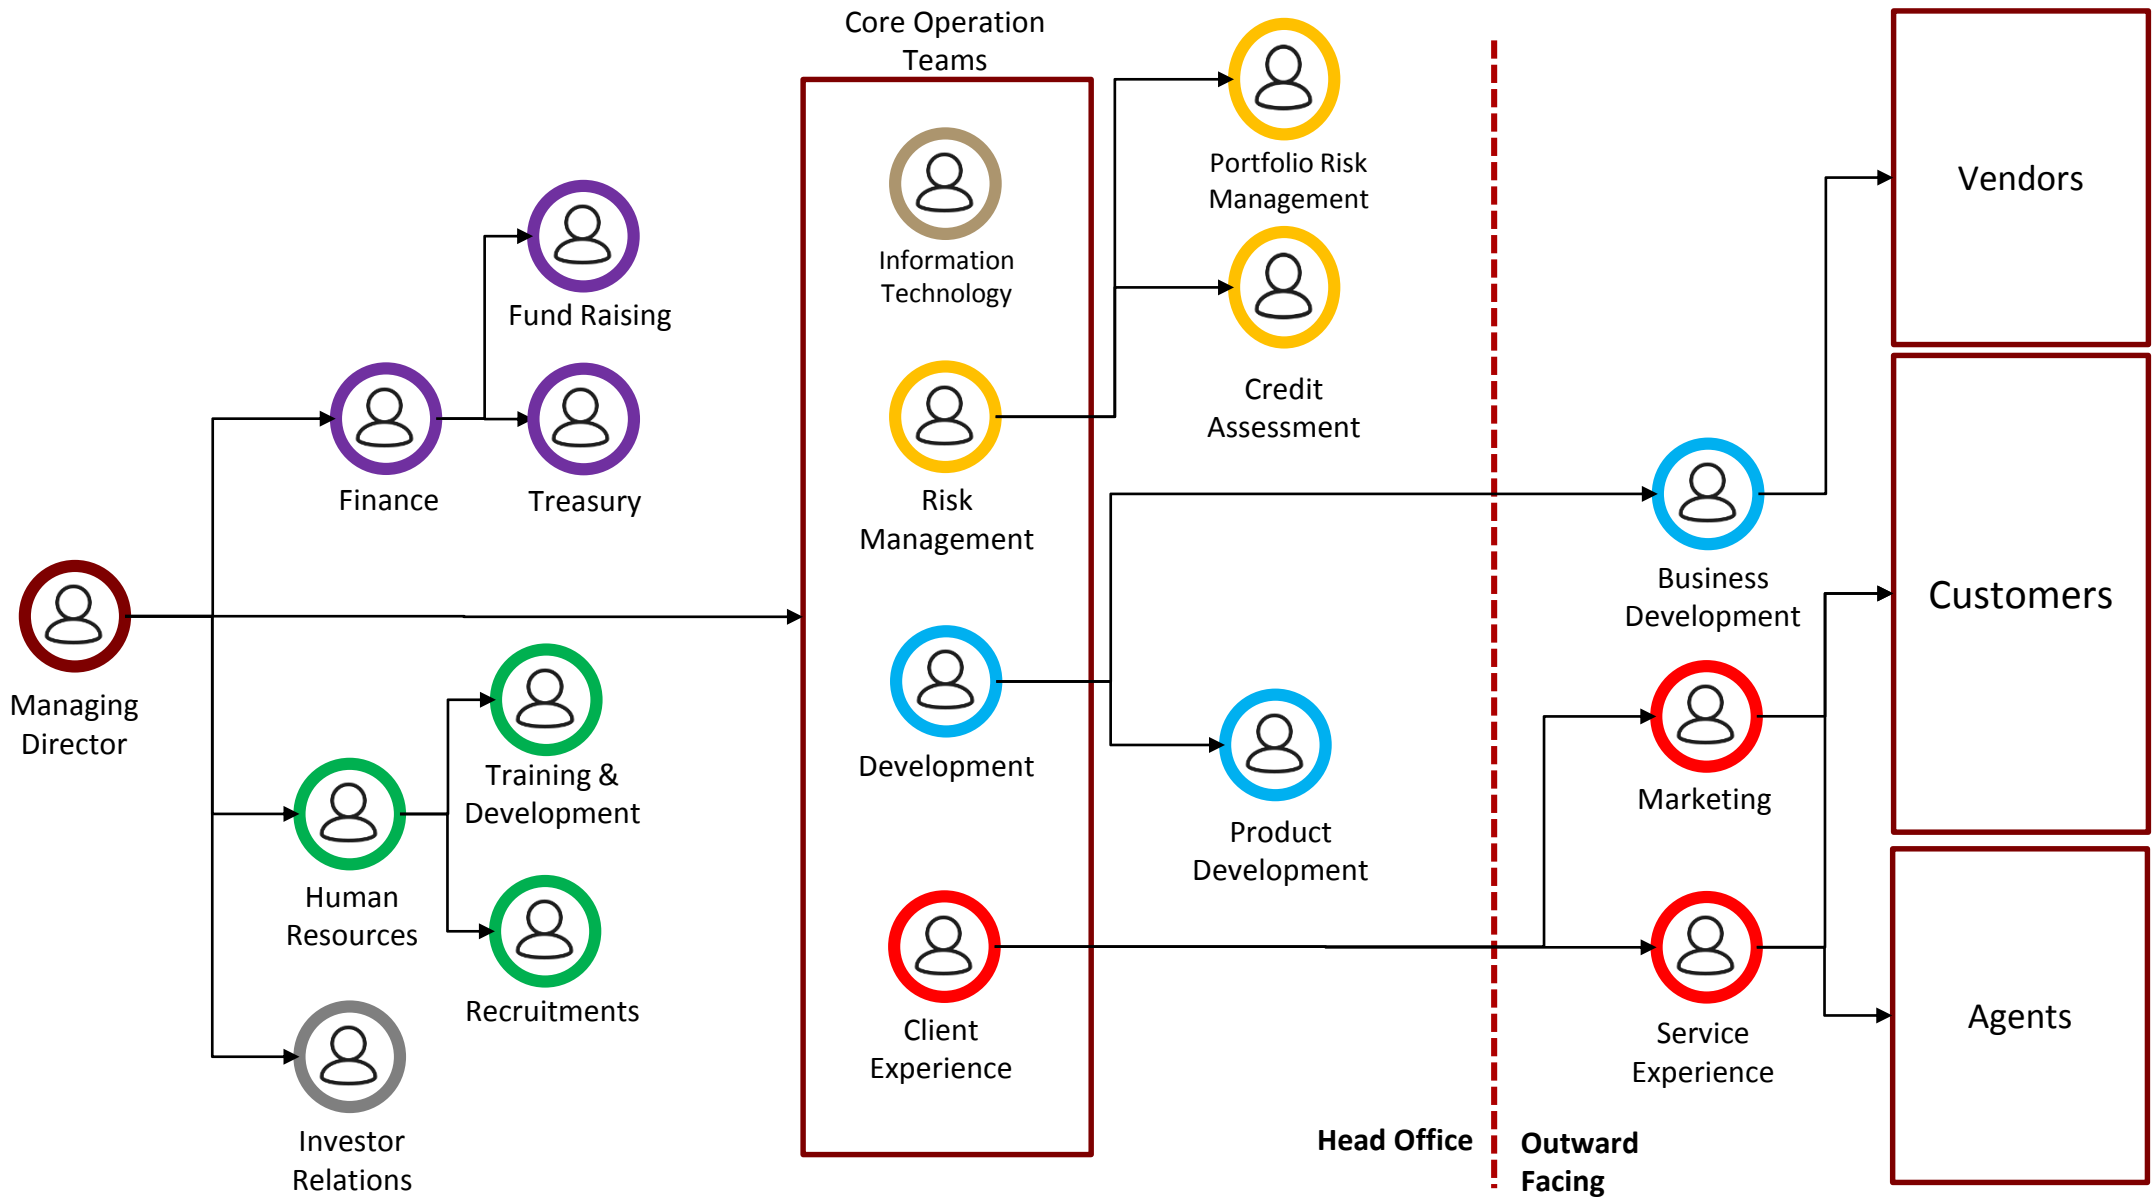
Core Operation Teams

Information Technology

Risk Management

Development

Client Experience

Portfolio Risk Management

Credit Assessment

Fund Raising

Finance

Treasury

Managing Director

Training & Development

Human Resources

Recruitments

Investor Relations

Product Development

Business Development

Marketing

Service Experience

Vendors

Customers

Agents

Head Office

Outward Facing